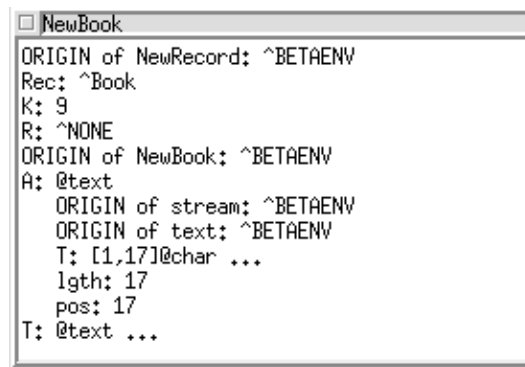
NewBook

ORIGIN of NewRecord: ^BETAENV
Rec: ^Book
K: 9
R: ^NONE
ORIGIN of NewBook: ^BETAENV
A: @text
ORIGIN of stream: ^BETAENV
ORIGIN of text: ^BETAENV
T: [1,17]@char ...
lgth: 17
pos: 17
T: @text ...